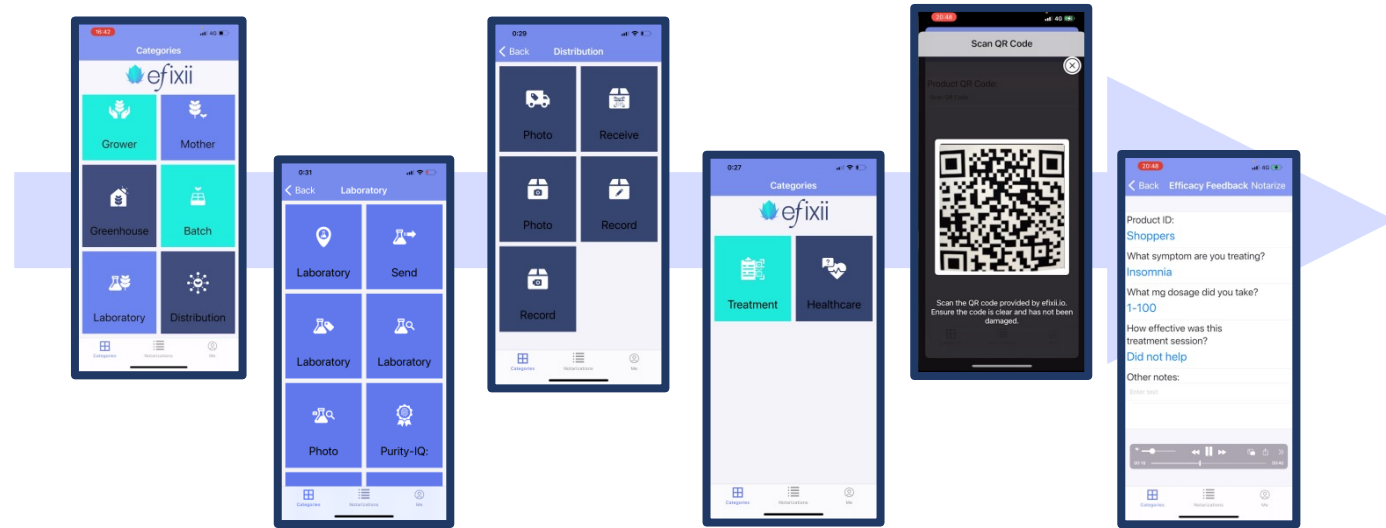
16:42
Categories
efixii
Grower
Mother
Greenhouse
Batch
Laboratory
Distribution
Categories
Notarizations
Me

0:31
Back
Laboratory
Laboratory
Send
Laboratory
Laboratory
Photo
Purity-IQ:
Categories
Notarizations
Me

0:29
Back
Distribution
Photo
Receive
Photo
Record
Record
Categories
Notarizations
Me

0:27
Categories
efixii
Treatment
Healthcare
Categories
Notarizations
Me

20:48
Scan QR Code
Product QR Code:
Scan the QR code provided by efixii.io. Ensure the code is clear and has not been damaged.

20:48
Back
Efficacy Feedback
Notarize
Product ID:
Shoppers
What symptom are you treating?
Insomnia
What mg dosage did you take?
1-100
How effective was this treatment session?
Did not help
Other notes:
Enter text
Categories
Notarizations
Me